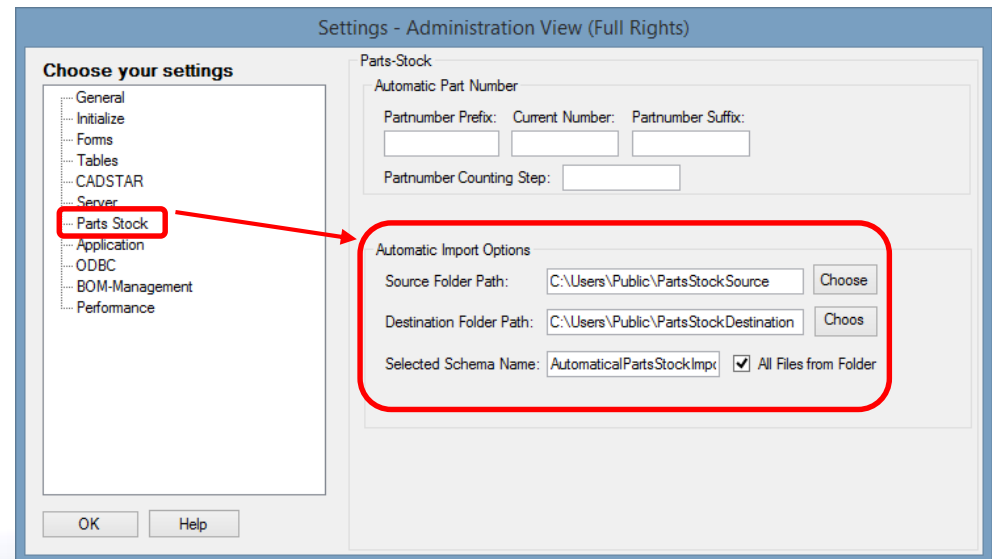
Settings - Administration View (Full Rights)

Choose your settings

General
Initialize
Forms
Tables
CADSTAR
Server
Parts Stock
Application
ODBC
BOM-Management
Performance

OK
Help

Parts-Stock

Automatic Part Number

Partnumber Prefix:
Current Number:
Partnumber Suffix:

Partnumber Counting Step:

Automatic Import Options

Source Folder Path: C:\Users\Public\PartsStockSource Choose

Destination Folder Path: C:\Users\Public\PartsStockDestination Choos

Selected Schema Name: AutomaticalPartsStockImp All Files from Folder